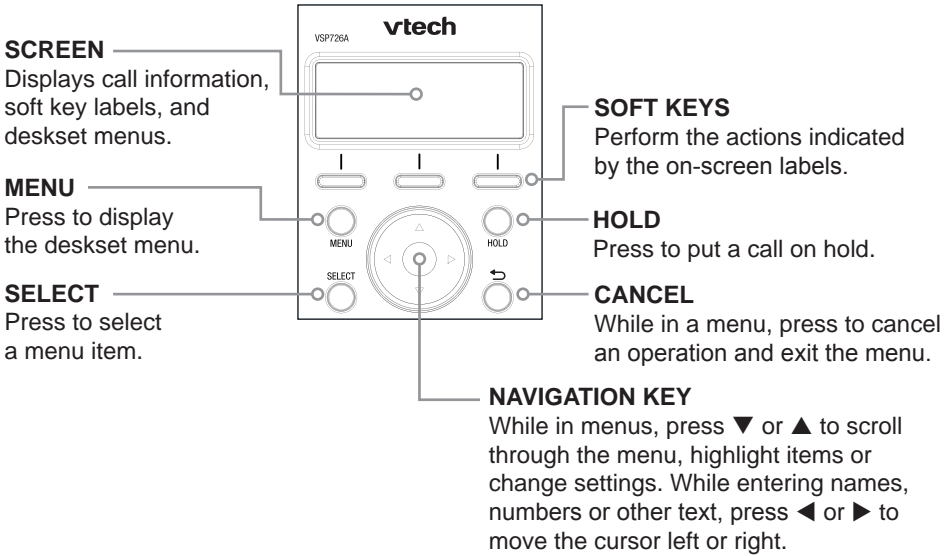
vtech
VSP726A

SCREEN
Displays call information, soft key labels, and deskset menus.

MENU
Press to display the deskset menu.

SELECT
Press to select a menu item.

SOFT KEYS
Perform the actions indicated by the on-screen labels.

MENU

HOLD

SELECT

HOLD
Press to put a call on hold.

CANCEL
While in a menu, press to cancel an operation and exit the menu.

NAVIGATION KEY
While in menus, press ▼ or ▲ to scroll through the menu, highlight items or change settings. While entering names, numbers or other text, press ◀ or ▶ to move the cursor left or right.